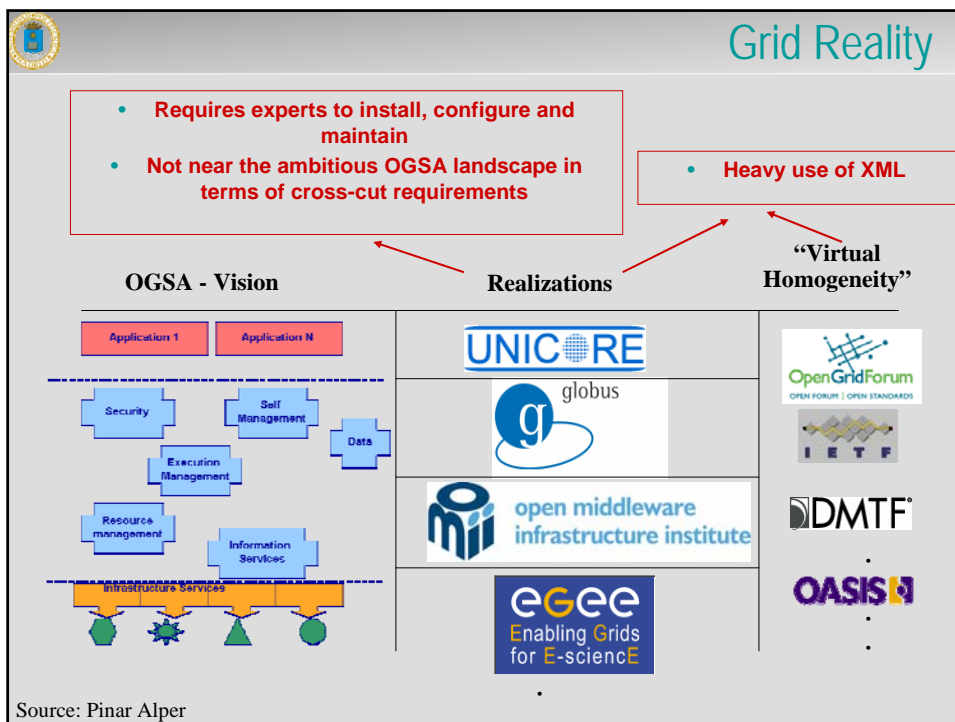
Grid Reality

• Requires experts to install, configure and maintain
• Not near the ambitious OGSA landscape in terms of cross-cut requirements

• Heavy use of XML

OGSA - Vision

Realizations

"Virtual Homogeneity"

Application 1
Application N
Security
Self Management
Data
Execution Management
Resource management
Information Services
Infrastructure Services

UNICORE
globus
open middleware infrastructure institute
egee
Enabling Grids for E-sciencE
.

OpenGridForum
OPEN FORUM | OPEN STANDARDS
I E T F
DMTF
.
OASIS
.
.

Source: Pinar Alper